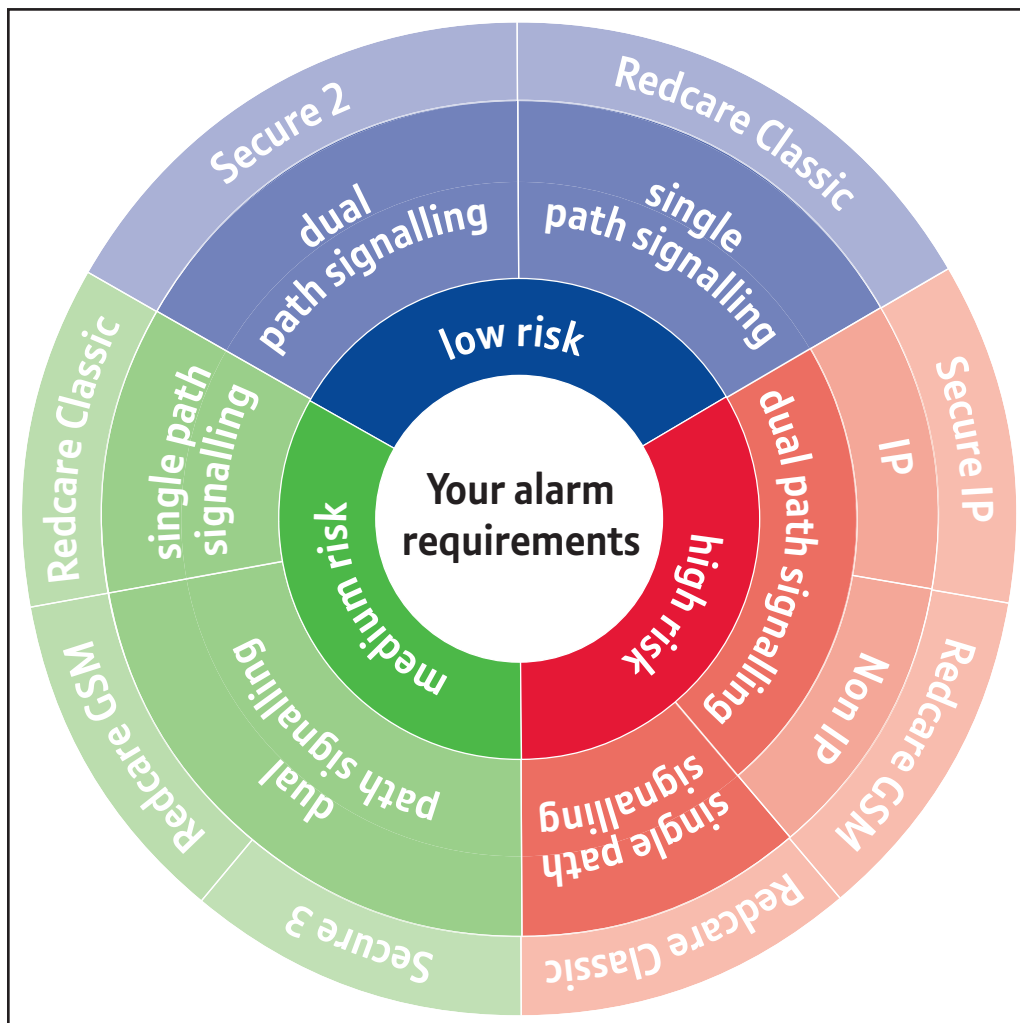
Your alarm requirements

low risk

dual path signalling

Secure 2

single path signalling

Redcare Classic

high risk

dual path signalling

IP

Secure IP

Non IP

Redcare GSM

single path signalling

Redcare Classic

medium risk

single path signalling

Redcare Classic

dual path signalling

Redcare GSM

Secure 3